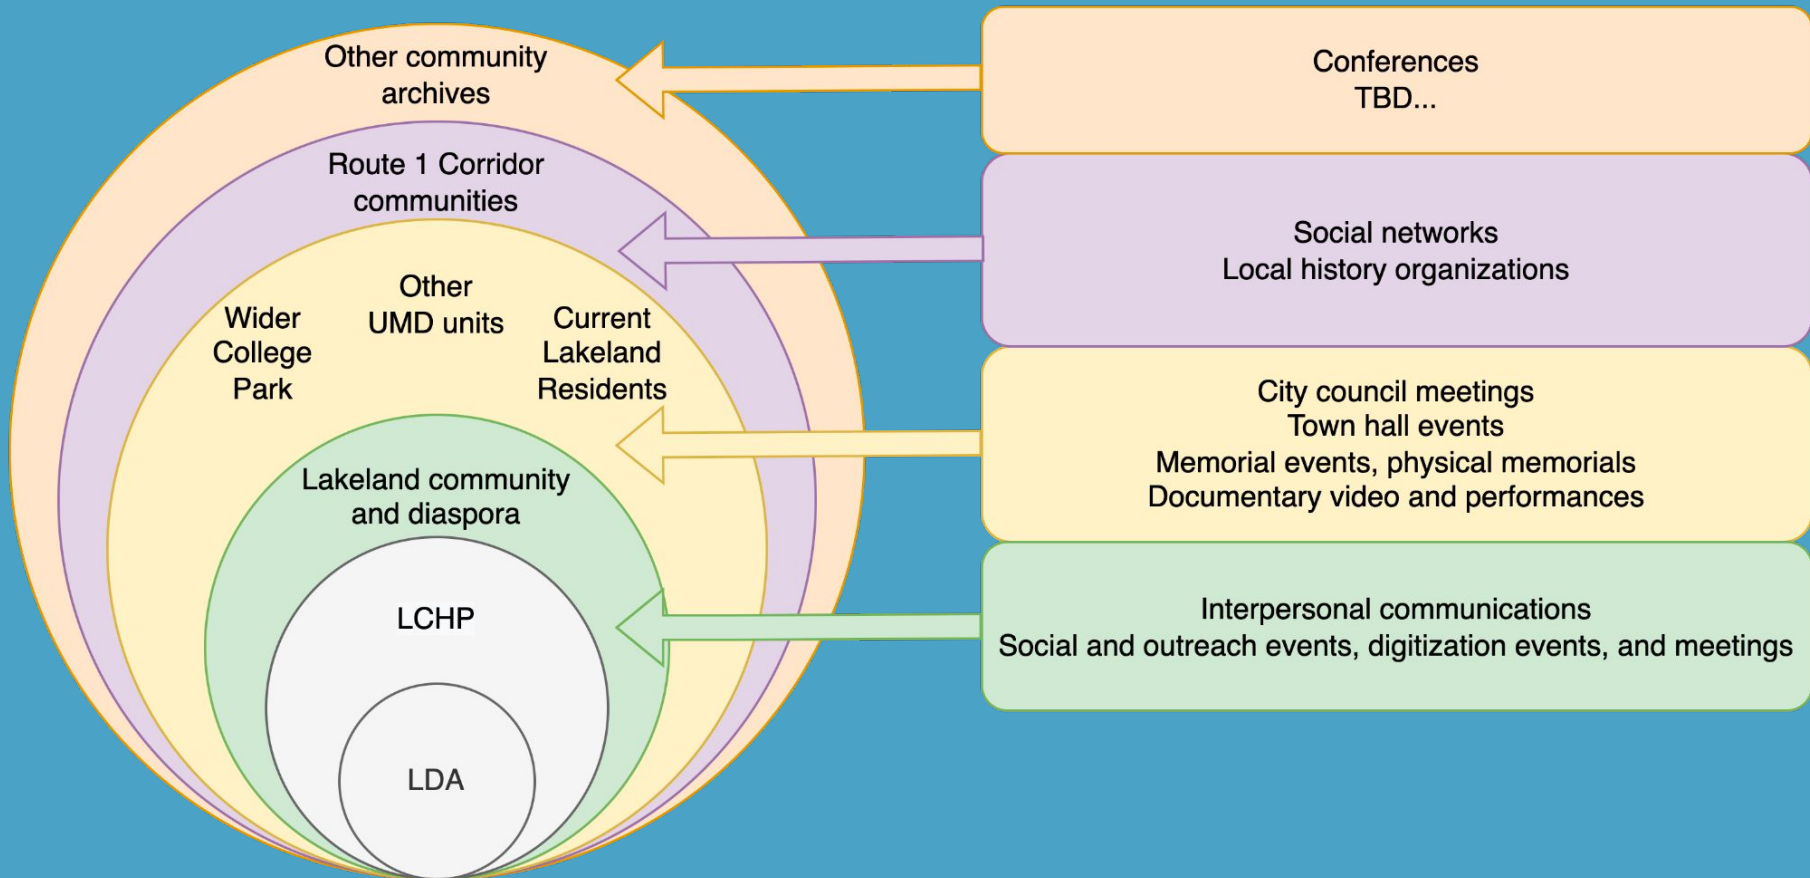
Other community archives

Route 1 Corridor communities

Wider College Park

Other UMD units

Current Lakeland Residents

Lakeland community and diaspora

LCHP

LDA

Conferences
TBD...

Social networks
Local history organizations

City council meetings
Town hall events
Memorial events, physical memorials
Documentary video and performances

Interpersonal communications
Social and outreach events, digitization events, and meetings